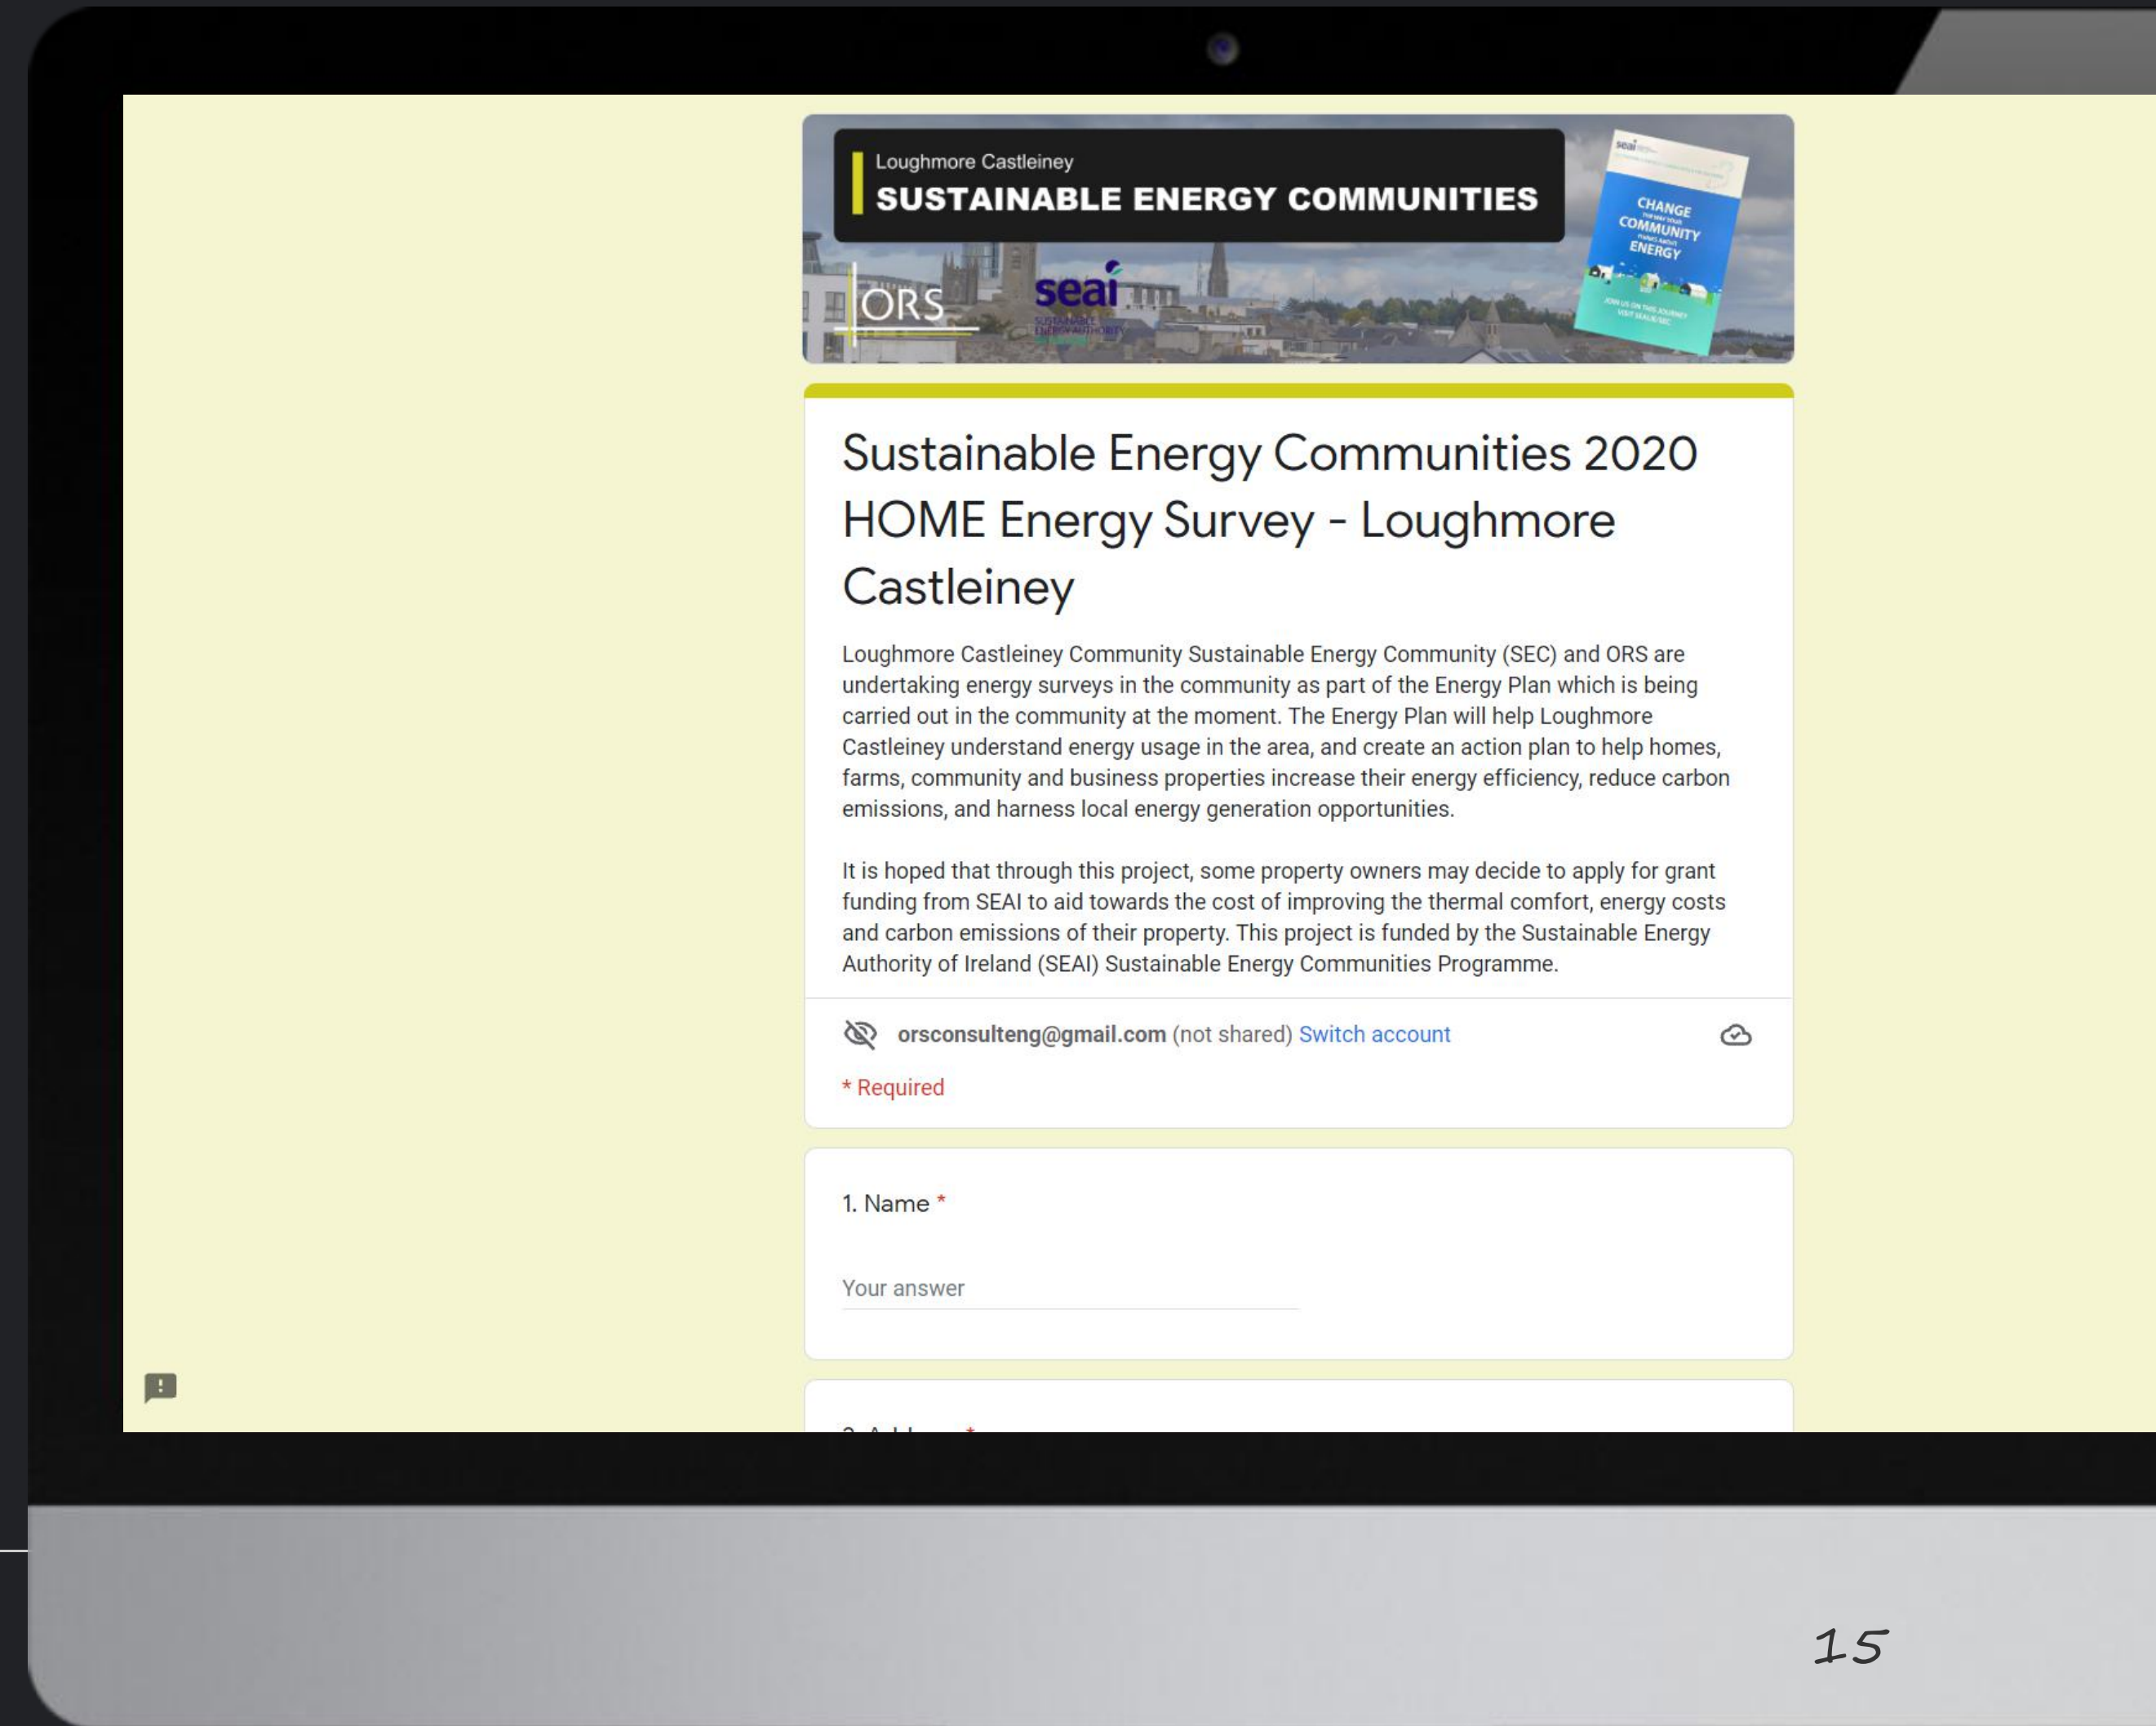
Loughmore Castleiney
SUSTAINABLE ENERGY COMMUNITIES

ORS

seai

CHANGE COMMUNITY ENERGY

Sustainable Energy Communities 2020 HOME Energy Survey - Loughmore Castleiney

Loughmore Castleiney Community Sustainable Energy Community (SEC) and ORS are undertaking energy surveys in the community as part of the Energy Plan which is being carried out in the community at the moment. The Energy Plan will help Loughmore Castleiney understand energy usage in the area, and create an action plan to help homes, farms, community and business properties increase their energy efficiency, reduce carbon emissions, and harness local energy generation opportunities.

It is hoped that through this project, some property owners may decide to apply for grant funding from SEAI to aid towards the cost of improving the thermal comfort, energy costs and carbon emissions of their property. This project is funded by the Sustainable Energy Authority of Ireland (SEAI) Sustainable Energy Communities Programme.

orsconsulteng@gmail.com (not shared) Switch account

* Required

1. Name *

Your answer

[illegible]

15